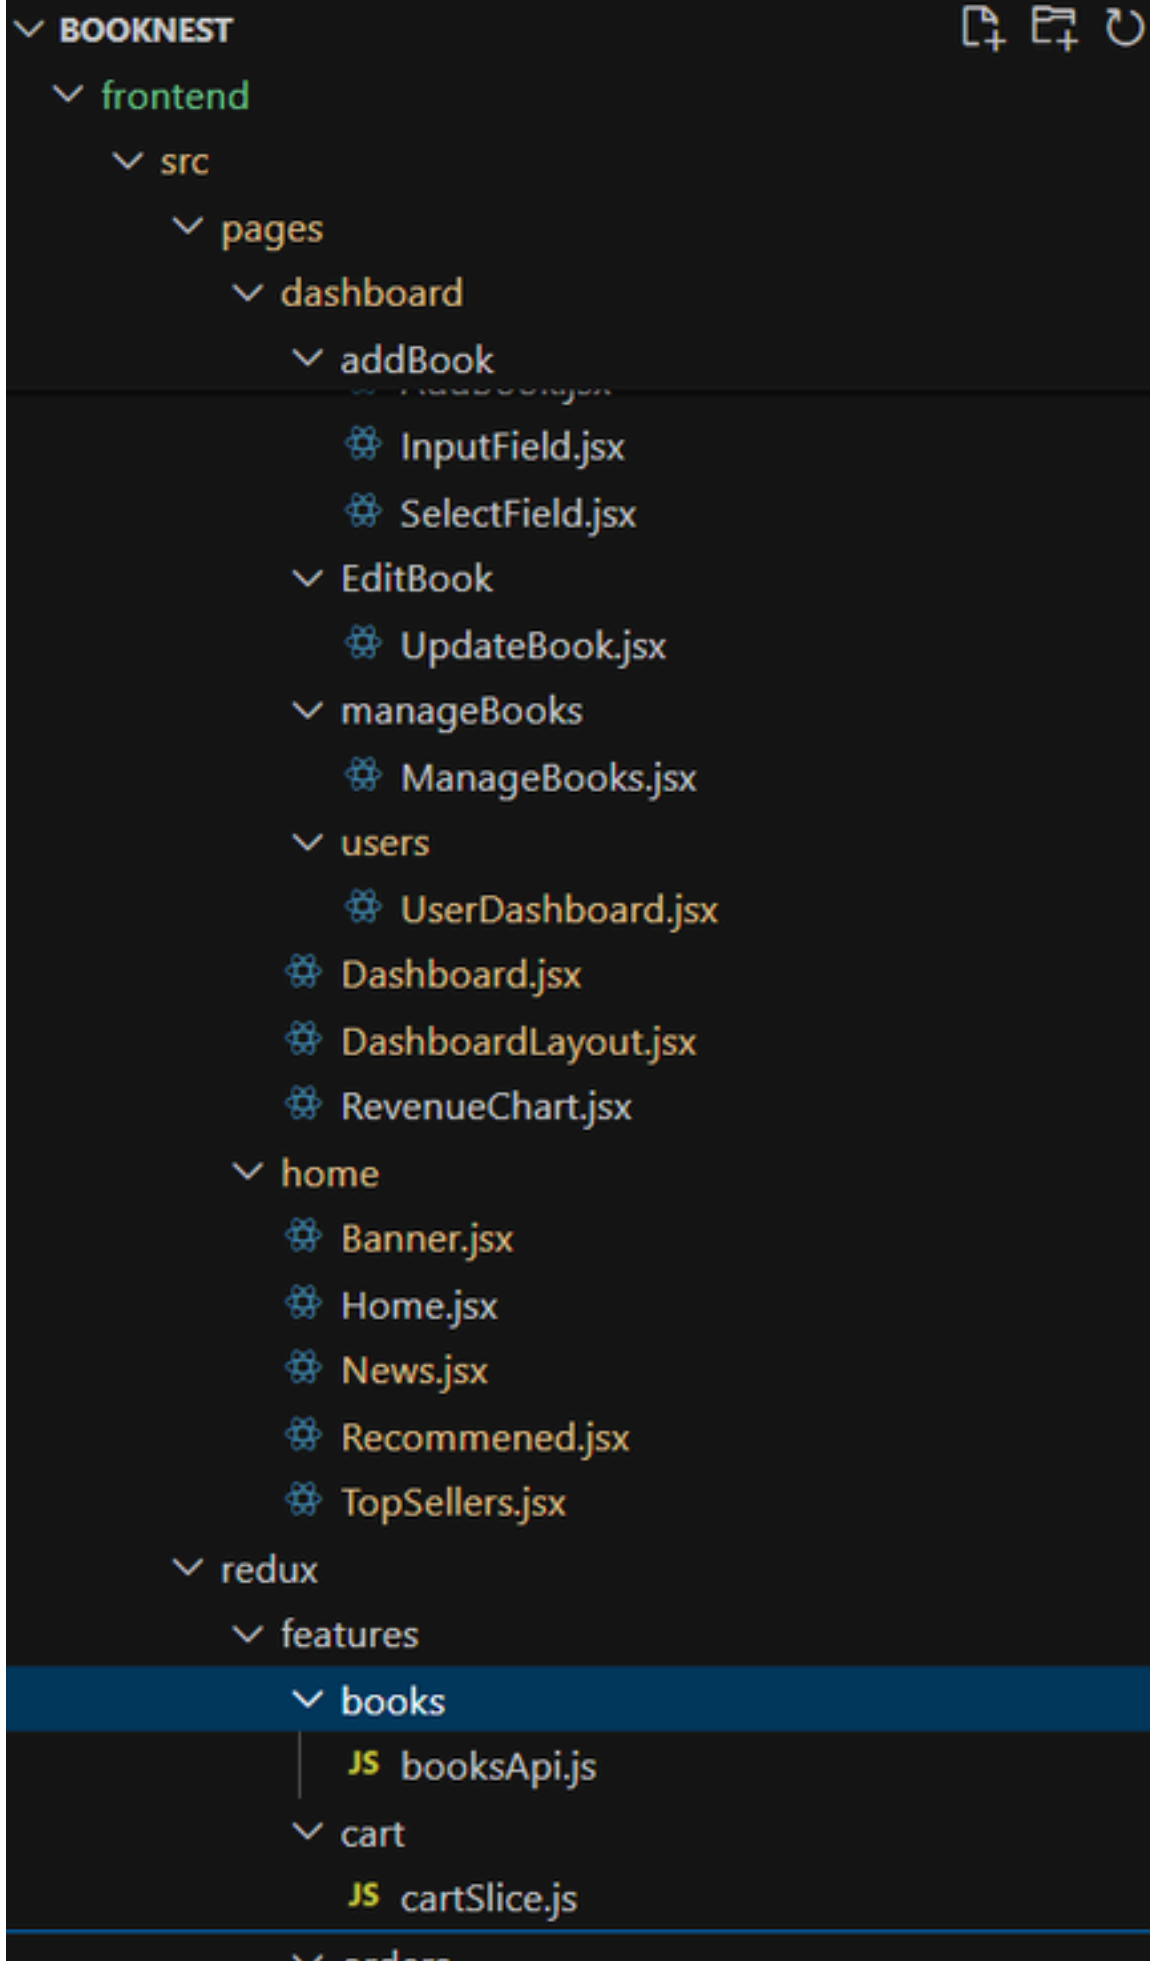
BOOKNEST
frontend
src
pages
dashboard
addBook
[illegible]
InputField.jsx
SelectField.jsx
EditBook
UpdateBook.jsx
manageBooks
ManageBooks.jsx
users
UserDashboard.jsx
Dashboard.jsx
DashboardLayout.jsx
RevenueChart.jsx
home
Banner.jsx
Home.jsx
News.jsx
Recommened.jsx
TopSellers.jsx
redux
features
books
JS booksApi.js
cart
JS cartSlice.js
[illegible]